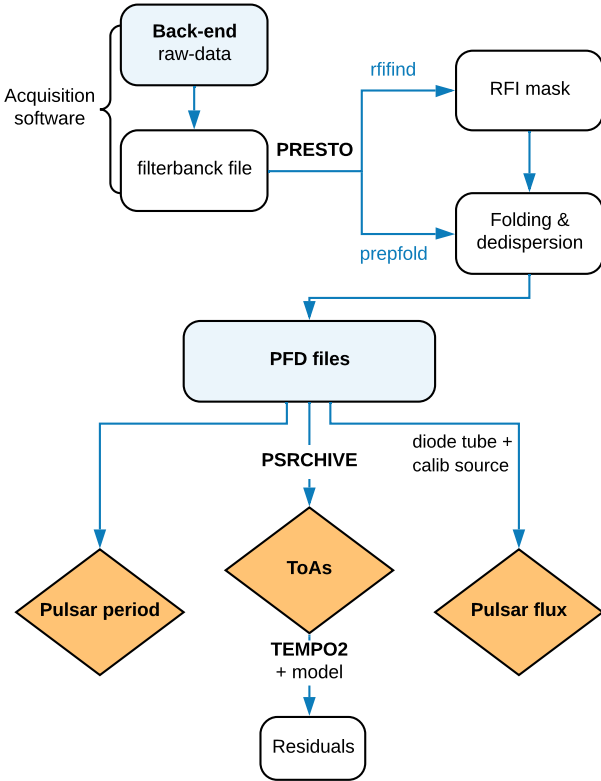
Back-end
raw-data

Acquisition software

filterbanck file

PRESTO

rfifind

RFI mask

prepfold

Folding & dedispersion

PFD files

PSRCHIVE

diode tube + calib source

Pulsar period

ToAs

Pulsar flux

TEMPO2
+ model

Residuals